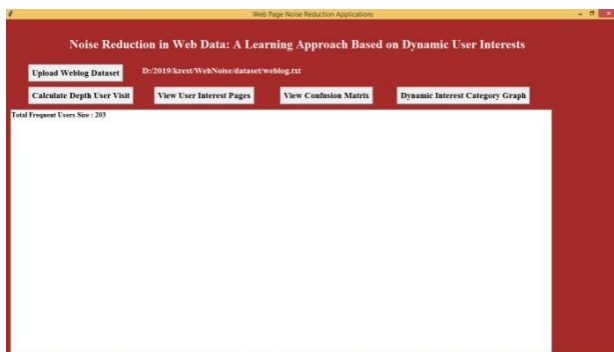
Web Page Noise Reduction Applications

Noise Reduction in Web Data: A Learning Approach Based on Dynamic User Interests

Upload Weblog Dataset

D:/2019/kresr/WebNoise/dataset/weblog.txt

Calculate Depth User Visit

View User Interest Pages

View Confusion Matrix

Dynamic Interest Category Graph

Total Frequent Users Size : 203